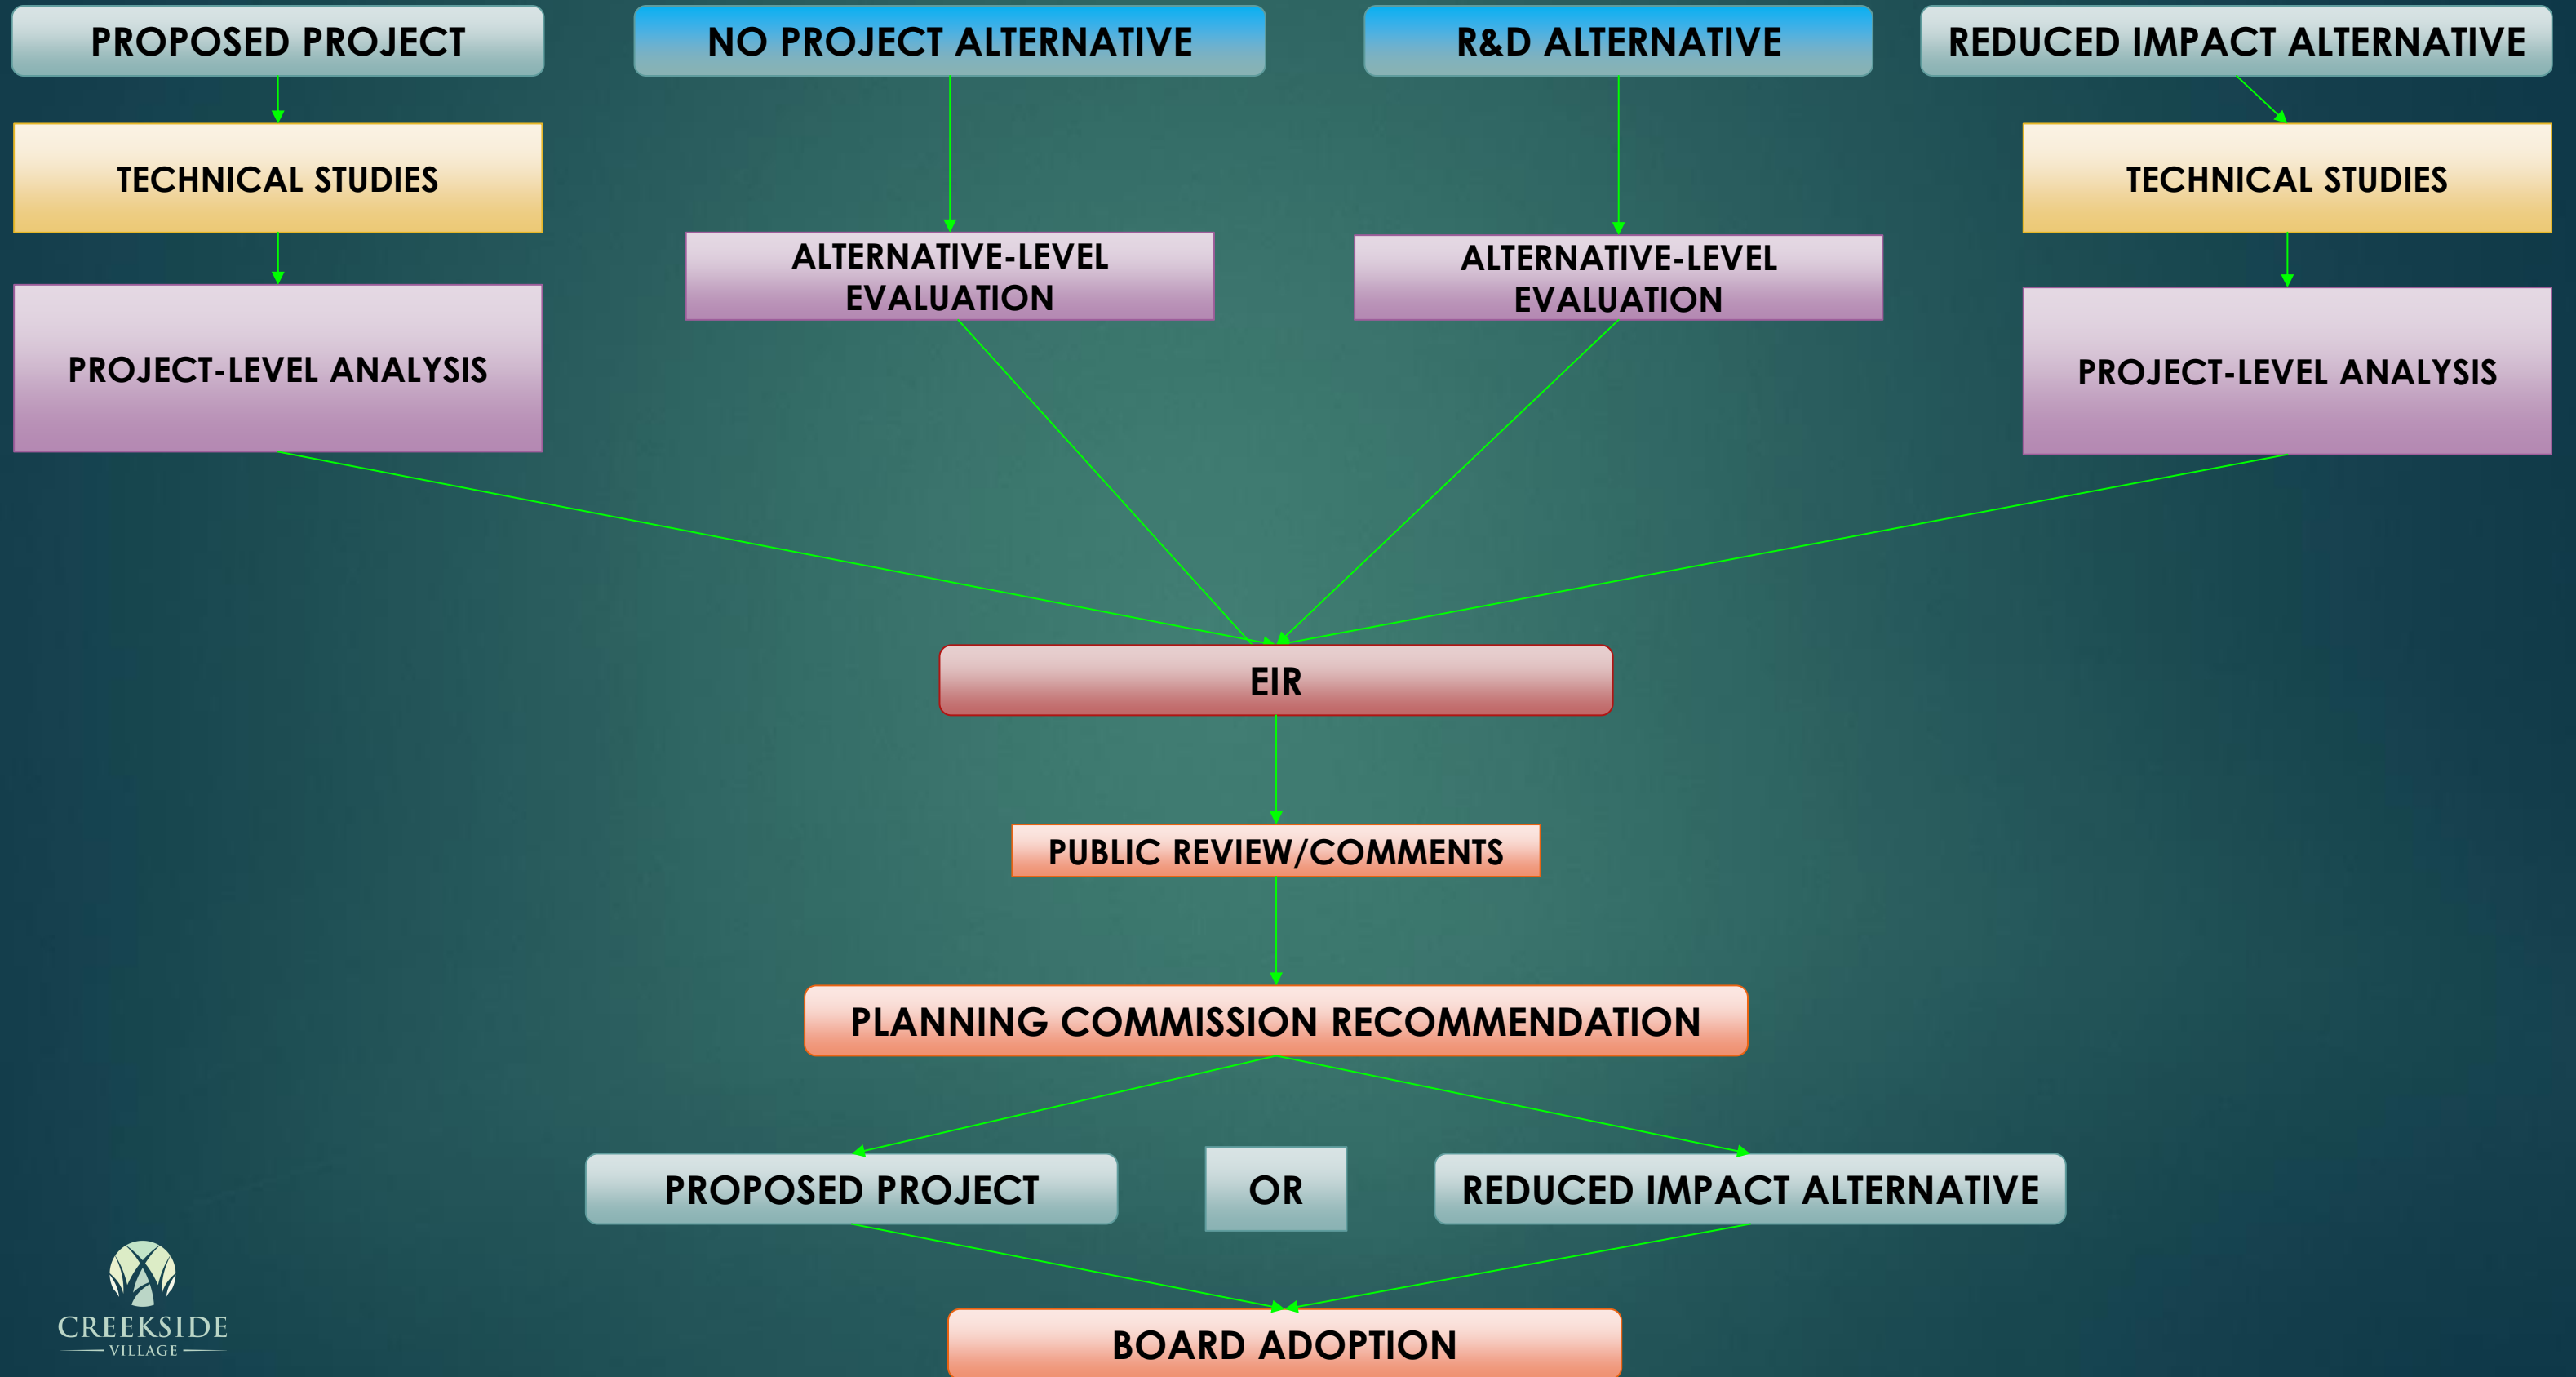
PROPOSED PROJECT

NO PROJECT ALTERNATIVE

R&D ALTERNATIVE

REDUCED IMPACT ALTERNATIVE

TECHNICAL STUDIES

ALTERNATIVE-LEVEL EVALUATION

ALTERNATIVE-LEVEL EVALUATION

TECHNICAL STUDIES

PROJECT-LEVEL ANALYSIS

PROJECT-LEVEL ANALYSIS

EIR

PUBLIC REVIEW/COMMENTS

PLANNING COMMISSION RECOMMENDATION

PROPOSED PROJECT

OR

REDUCED IMPACT ALTERNATIVE

BOARD ADOPTION

CREEKSIDE
VILLAGE